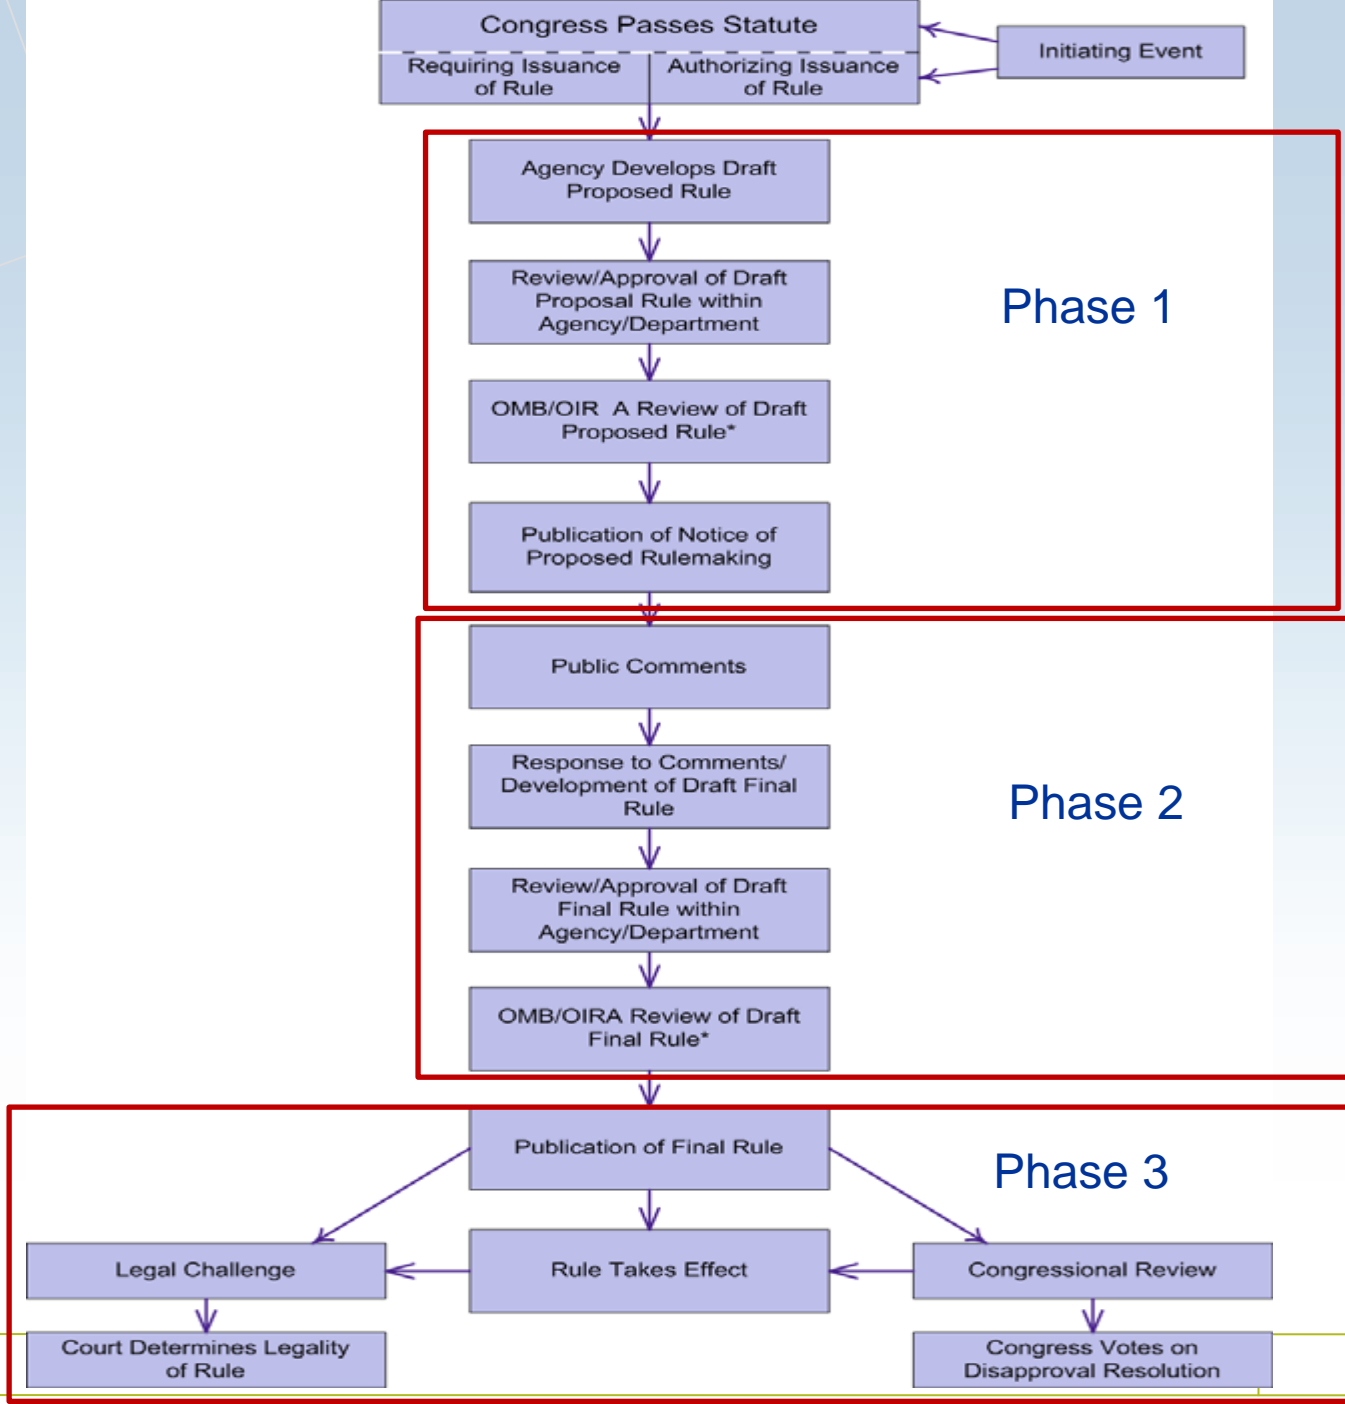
Congress Passes Statute

Requiring Issuance of Rule

Authorizing Issuance of Rule

Initiating Event

Agency Develops Draft Proposed Rule

Review/Approval of Draft Proposal Rule within Agency/Department

OMB/OIR A Review of Draft Proposed Rule*

Publication of Notice of Proposed Rulemaking

Phase 1

Public Comments

Response to Comments/ Development of Draft Final Rule

Review/Approval of Draft Final Rule within Agency/Department

OMB/OIRA Review of Draft Final Rule*

Phase 2

Publication of Final Rule

Phase 3

Legal Challenge

Rule Takes Effect

Congressional Review

Court Determines Legality of Rule

Congress Votes on Disapproval Resolution